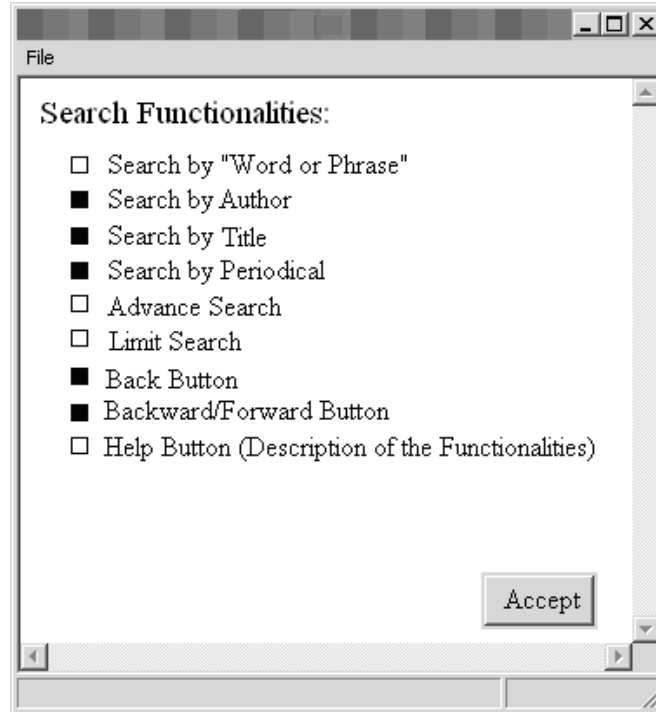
File

Search Functionalities:

☐ Search by "Word or Phrase"
■ Search by Author
■ Search by Title
■ Search by Periodical
☐ Advance Search
☐ Limit Search
■ Back Button
■ Backward/Forward Button
☐ Help Button (Description of the Functionalities)

Accept